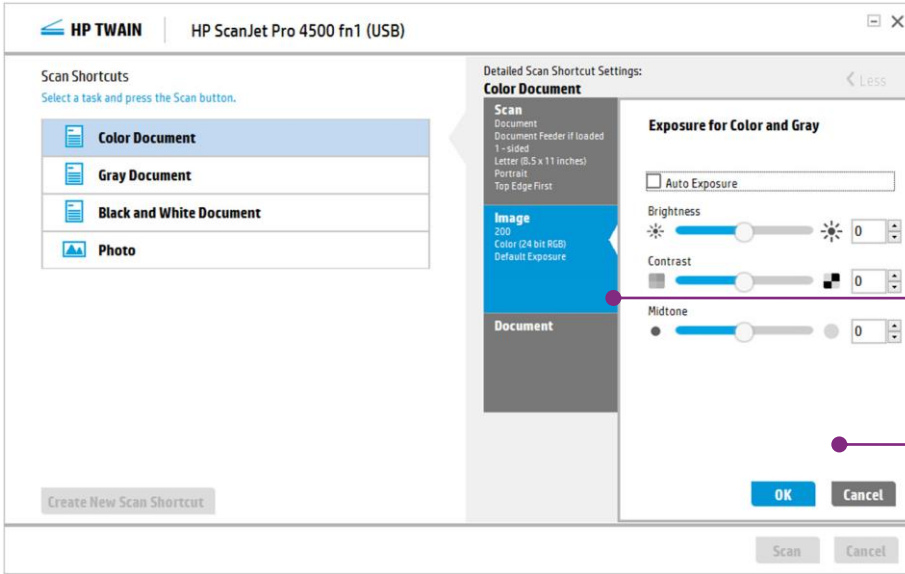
HP TWAIN

HP ScanJet Pro 4500 fn1 (USB)

Scan Shortcuts

Select a task and press the Scan button.

Color Document

Gray Document

Black and White Document

Photo

Create New Scan Shortcut

Detailed Scan Shortcut Settings:

Color Document

Less

Scan

Document

Document Feeder if loaded

1 - sided

Letter (8.5 x 11 inches)

Portrait

Top Edge First

Image

200

Color (24 bit RGB)

Default Exposure

Document

Exposure for Color and Gray

Auto Exposure

Brightness

0

Contrast

0

Midtone

0

OK

Cancel

Scan

Cancel